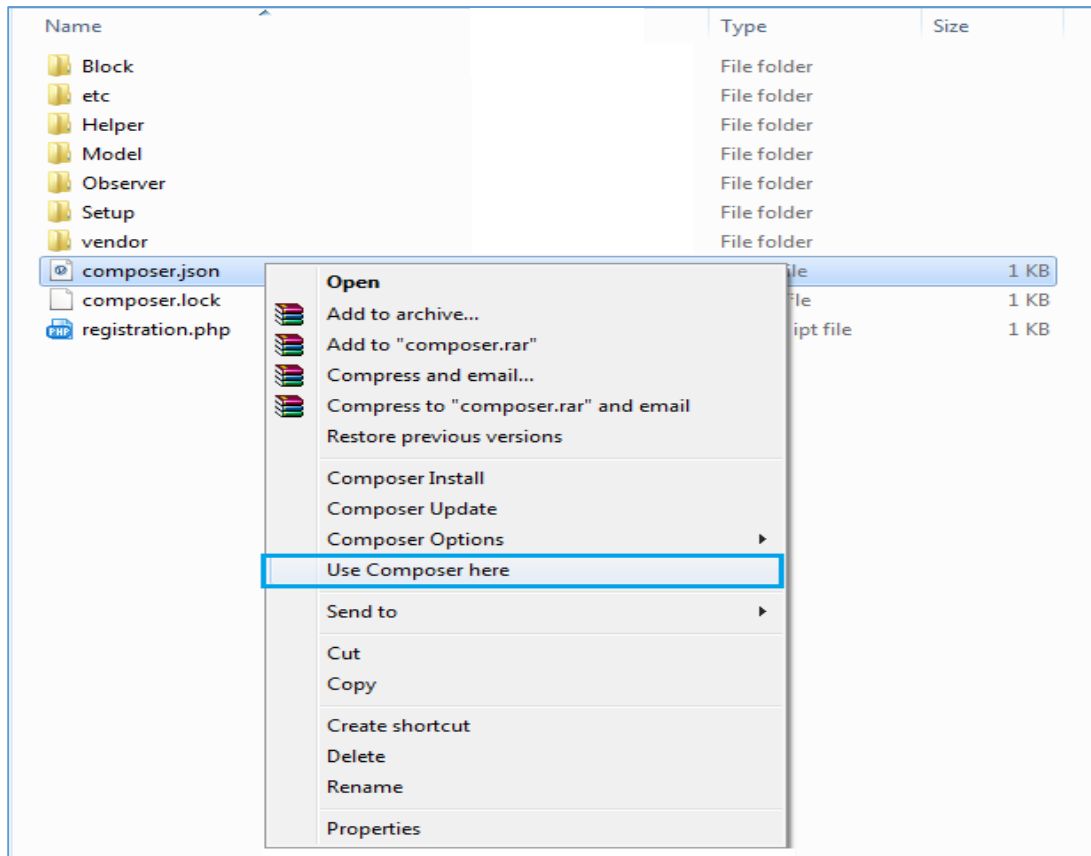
| Name | Type | Size |
|---|---|---|
| Block | File folder | |
| etc | File folder | |
| Helper | File folder | |
| Model | File folder | |
| Observer | File folder | |
| Setup | File folder | |
| vendor | File folder | |
| composer.json | ile | 1 KB |
| composer.lock | ile | 1 KB |
| registration.php | ipt file | 1 KB |

Open
Add to archive...
Add to "composer.rar"
Compress and email...
Compress to "composer.rar" and email
Restore previous versions
Composer Install
Composer Update
Composer Options
Use Composer here
Send to
Cut
Copy
Create shortcut
Delete
Rename
Properties